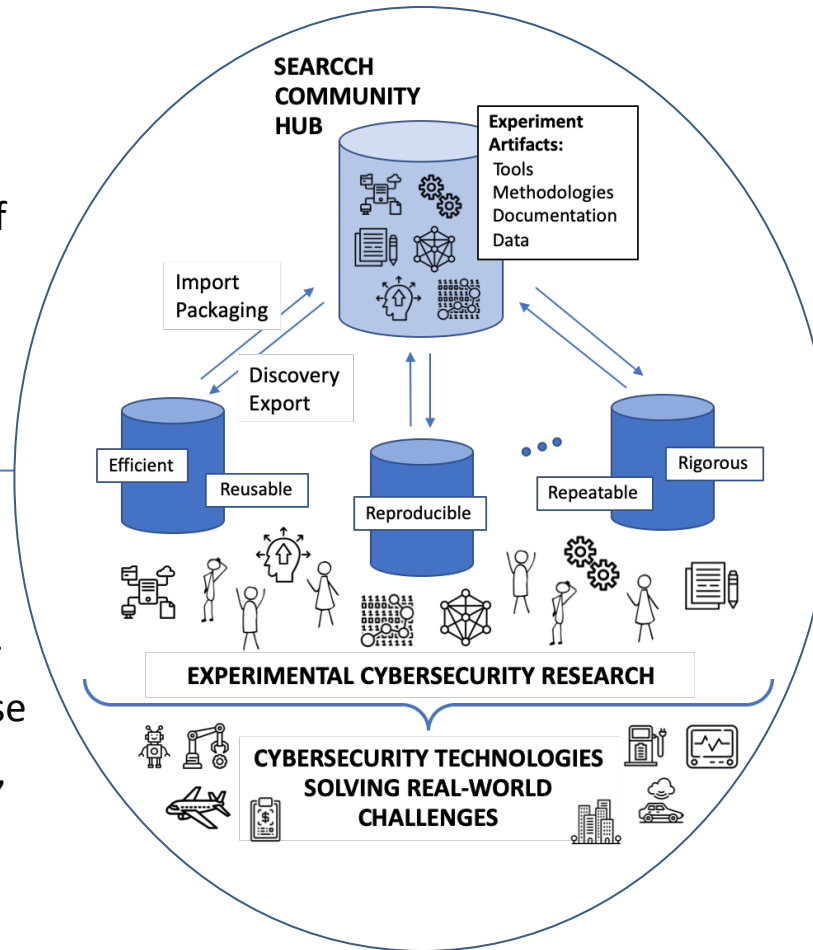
f

.

se

,

SEARCCH COMMUNITY HUB

Experiment Artifacts:
Tools
Methodologies
Documentation
Data

Import Packaging

Discovery Export

Efficient

Reusable

Reproducible

Repeatable

Rigorous

EXPERIMENTAL CYBERSECURITY RESEARCH

CYBERSECURITY TECHNOLOGIES SOLVING REAL-WORLD CHALLENGES